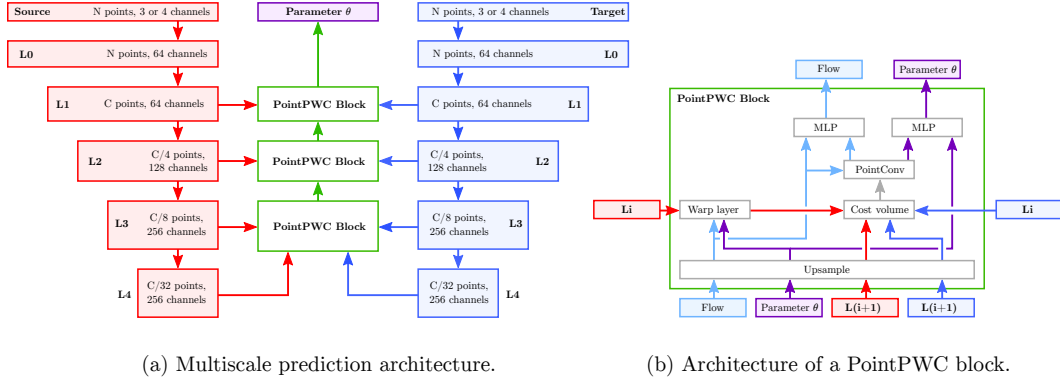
Source N points, 3 or 4 channels

L0 N points, 64 channels

L1 C points, 64 channels

L2 C/4 points, 128 channels

L3 C/8 points, 256 channels

L4 C/32 points, 256 channels

Parameter $\theta$

PointPWC Block

PointPWC Block

PointPWC Block

N points, 3 or 4 channels Target

N points, 64 channels L0

C points, 64 channels L1

C/4 points, 128 channels L2

C/8 points, 256 channels L3

C/32 points, 256 channels L4

Flow

Parameter $\theta$

PointPWC Block

MLP

MLP

PointConv

Li

Warp layer

Cost volume

Li

Upsample

Flow

Parameter $\theta$

L(i+1)

L(i+1)

(a) Multiscale prediction architecture.

(b) Architecture of a PointPWC block.